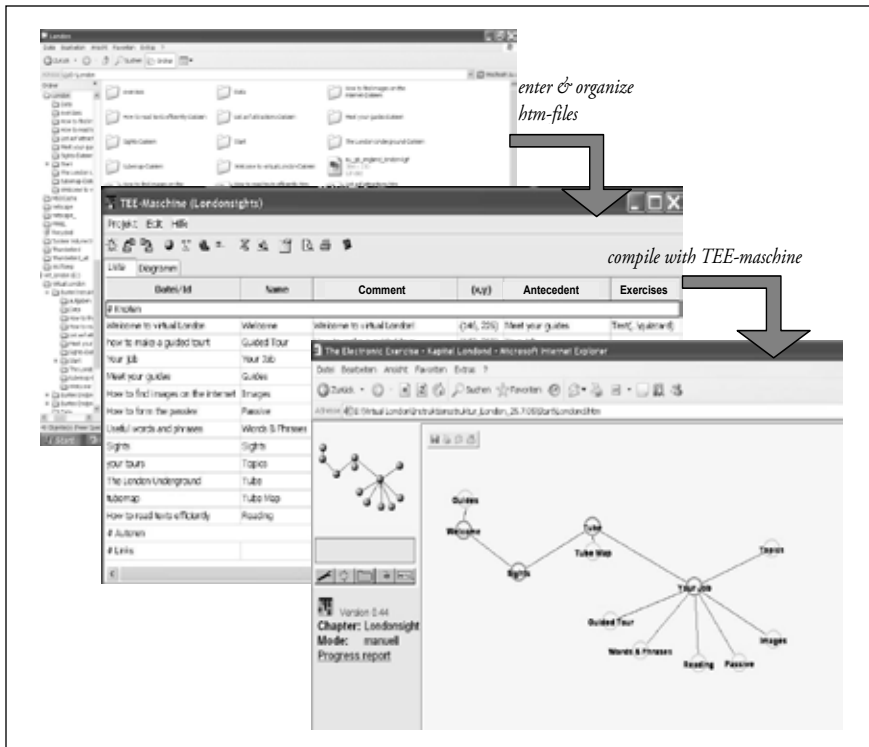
London

Datei Bearbeiten Ansicht Favoriten Extras ?

enter & organize htm-files

compile with TEE-maschine

TEE-Maschine (Londonsights)

Projekt Edit Hilfe

Liste Diagramm

| Datei/Id | Name | Comment | (x,y) | Antecedent | Exercises |
|---|---|---|---|---|---|
| # Knoten | | | | | |
| Welcome to virtual London | Welcome | Welcome to virtual London! | (240, 225) | Meet your guides | Text(_\quizcard) |
| how to make a guided tour | Guided Tour | | | | |
| Your Job | Your Job | | | | |
| Meet your guides | Guides | | | | |
| How to find images on the internet | Images | | | | |
| How to form the passive | Passive | | | | |
| Useful words and phrases | Words & Phrases | | | | |
| Sights | Sights | | | | |
| your tours | Topics | | | | |
| The London Underground | Tube | | | | |
| tubemap | Tube Map | | | | |
| How to read texts efficiently | Reading | | | | |
| # Autoren | | | | | |
| # Links | | | | | |

The Electronic Exercise - Kapitel Londond - Microsoft Internet Explorer

Datei Bearbeiten Ansicht Favoriten Extras ?

Zurück Suchen Favoriten

Adresse

Guides
Welcome
Sights
Tube
Tube Map
Topics
Your Job
Guided Tour
Words & Phrases
Reading
Passive
Images

Version 0.44
Chapter: Londonsight
Mode: manuell
Progress report